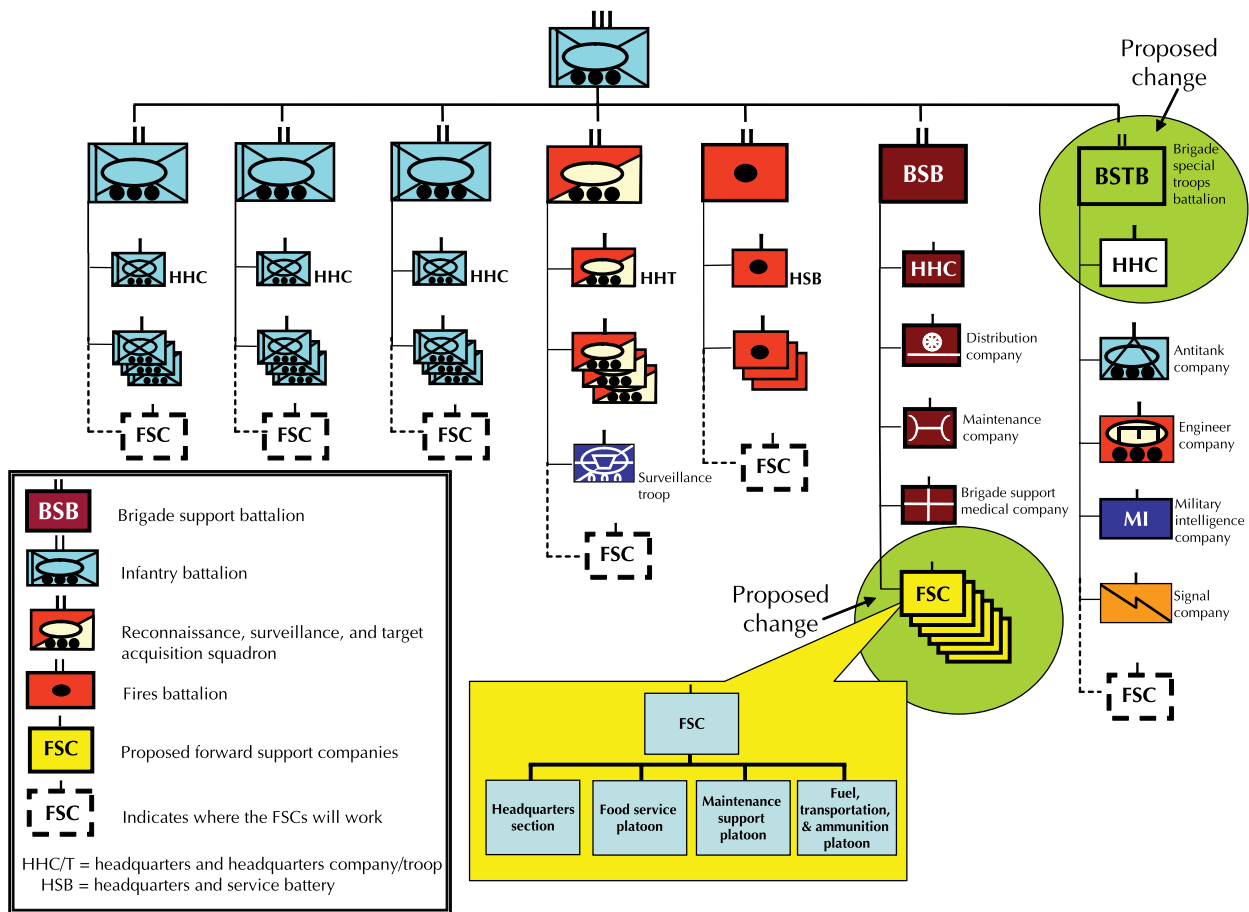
III

Proposed change

II II II II II II II

BSB

BSTB

Brigade special troops battalion

HHC

HHC

HHC

HHT

HSB

HHC

HHC

Distribution company

Antitank company

Maintenance company

Engineer company

FSC

FSC

FSC

FSC

Surveillance troop

Brigade support medical company

MI

Military intelligence company

FSC

Proposed change

FSC

Signal company

FSC

| BSB | Brigade support battalion |
|---|---|
| | Infantry battalion |
| | Reconnaissance, surveillance, and target acquisition squadron |
| | Fires battalion |
| FSC | Proposed forward support companies |
| FSC | Indicates where the FSCs will work |

HHC/T = headquarters and headquarters company/troop
HSB = headquarters and service battery

FSC

Headquarters section

Food service platoon

Maintenance support platoon

Fuel, transportation, & ammunition platoon